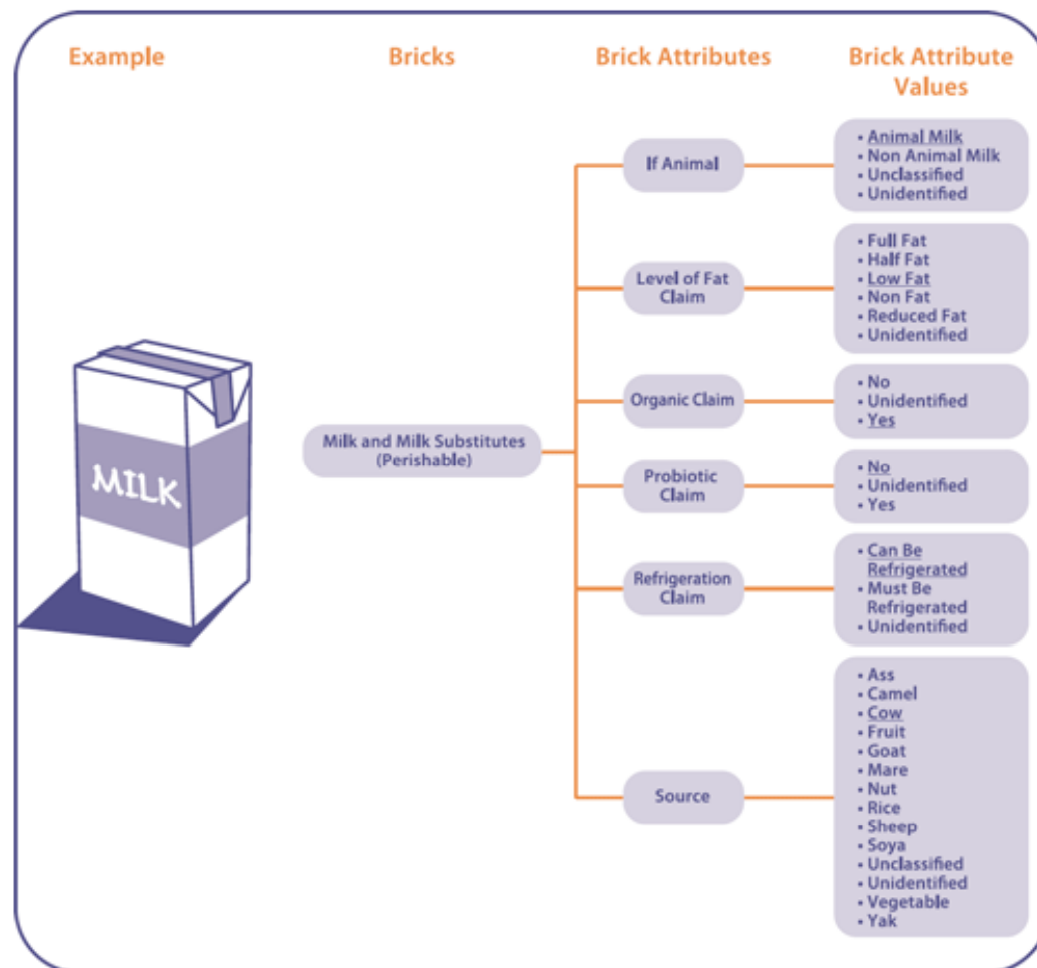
Example

Bricks

Brick Attributes

Brick Attribute Values

MILK

Milk and Milk Substitutes (Perishable)

If Animal

• Animal Milk
• Non Animal Milk
• Unclassified
• Unidentified

Level of Fat Claim

• Full Fat
• Half Fat
• Low Fat
• Non Fat
• Reduced Fat
• Unidentified

Organic Claim

• No
• Unidentified
• Yes

Probiotic Claim

• No
• Unidentified
• Yes

Refrigeration Claim

• Can Be Refrigerated
• Must Be Refrigerated
• Unidentified

Source

• Ass
• Camel
• Cow
• Fruit
• Goat
• Mare
• Nut
• Rice
• Sheep
• Soya
• Unclassified
• Unidentified
• Vegetable
• Yak